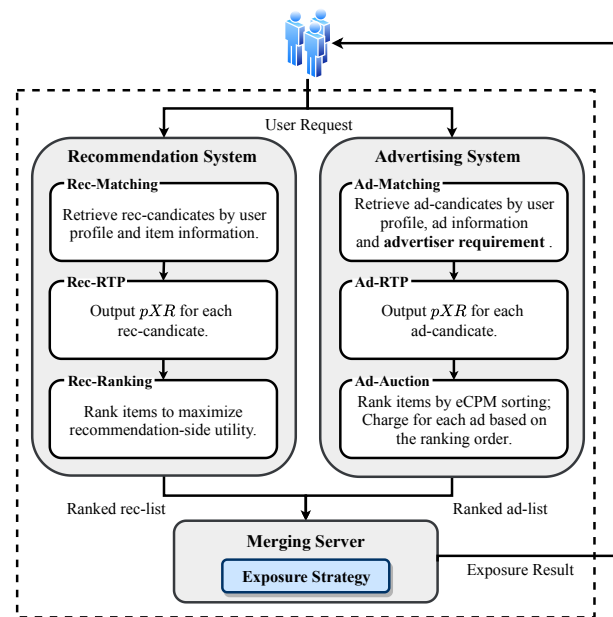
User Request

Recommendation System

Rec-Matching

Retrieve rec-candicates by user profile and item information.

Rec-RTP

Output $pXR$ for each rec-candicate.

Rec-Ranking

Rank items to maximize recommendation-side utility.

Advertising System

Ad-Matching

Retrieve ad-candicates by user profile, ad information and **advertiser requirement** .

Ad-RTP

Output $pXR$ for each ad-candicate.

Ad-Auction

Rank items by eCPM sorting; Charge for each ad based on the ranking order.

Ranked rec-list

Ranked ad-list

Merging Server

Exposure Strategy

Exposure Result